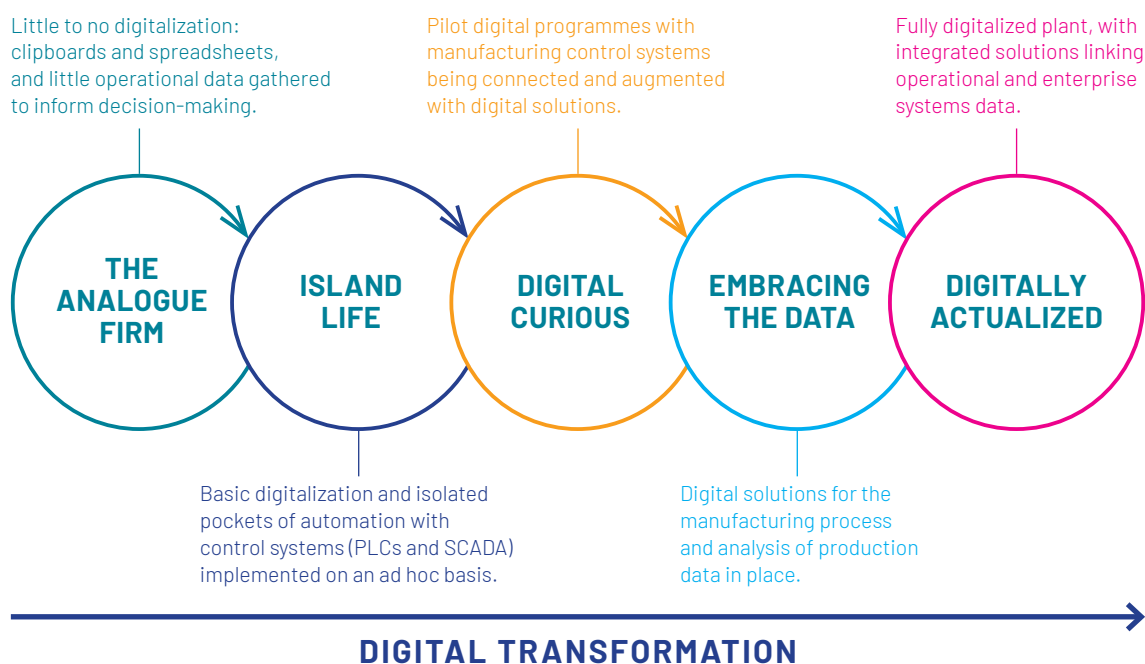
Little to no digitalization: clipboards and spreadsheets, and little operational data gathered to inform decision-making.

Pilot digital programmes with manufacturing control systems being connected and augmented with digital solutions.

Fully digitalized plant, with integrated solutions linking operational and enterprise systems data.

THE ANALOGUE FIRM

ISLAND LIFE

DIGITAL CURIOUS

EMBRACING THE DATA

DIGITALLY ACTUALIZED

Basic digitalization and isolated pockets of automation with control systems (PLCs and SCADA) implemented on an ad hoc basis.

Digital solutions for the manufacturing process and analysis of production data in place.

DIGITAL TRANSFORMATION